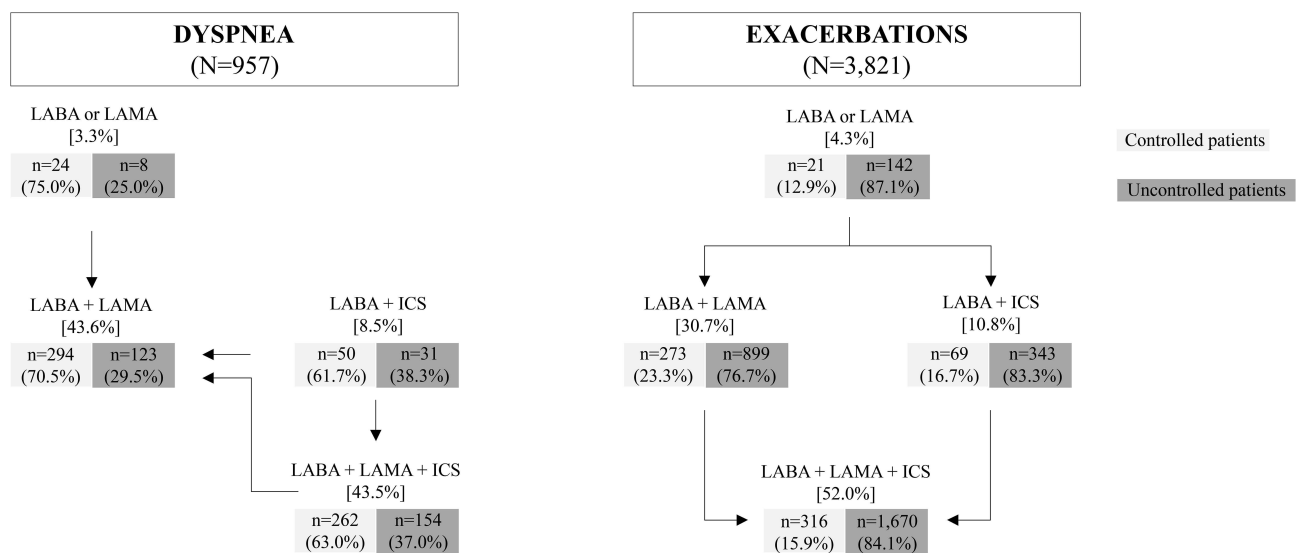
DYSPNEA
(N=957)

LABA or LAMA
[3.3%]

n=24
(75.0%)

n=8
(25.0%)

LABA + LAMA
[43.6%]

n=294
(70.5%)

n=123
(29.5%)

LABA + ICS
[8.5%]

n=50
(61.7%)

n=31
(38.3%)

LABA + LAMA + ICS
[43.5%]

n=262
(63.0%)

n=154
(37.0%)

EXACERBATIONS
(N=3,821)

LABA or LAMA
[4.3%]

n=21
(12.9%)

n=142
(87.1%)

Controlled patients

Uncontrolled patients

LABA + LAMA
[30.7%]

n=273
(23.3%)

n=899
(76.7%)

LABA + ICS
[10.8%]

n=69
(16.7%)

n=343
(83.3%)

LABA + LAMA + ICS
[52.0%]

n=316
(15.9%)

n=1,670
(84.1%)